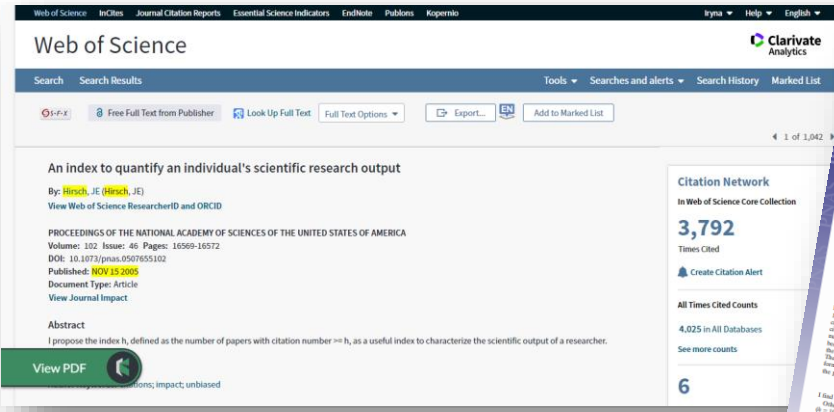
Web of Science InCites Journal Citation Reports Essential Science Indicators EndNote Publons Kopernio Iryna ▾ Help ▾ English ▾

Web of Science

Clarivate Analytics

Search Search Results Tools ▾ Searches and alerts ▾ Search History Marked List

S·F·X Free Full Text from Publisher Look Up Full Text Full Text Options ▾ Export... EN Add to Marked List

◀ 1 of 1,042 ▶

An index to quantify an individual's scientific research output

By: Hirsch, JE (Hirsch, JE)
View Web of Science ResearcherID and ORCID

PROCEEDINGS OF THE NATIONAL ACADEMY OF SCIENCES OF THE UNITED STATES OF AMERICA
Volume: 102 Issue: 46 Pages: 16569-16572
DOI: 10.1073/pnas.0507655102
Published: NOV 15 2005
Document Type: Article
View Journal Impact

Abstract
I propose the index h, defined as the number of papers with citation number >= h, as a useful index to characterize the scientific output of a researcher.

View PDF

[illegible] citations; impact; unbiased

Citation Network
In Web of Science Core Collection

3,792
Times Cited

Create Citation Alert

All Times Cited Counts
4,025 in All Databases
See more counts

6